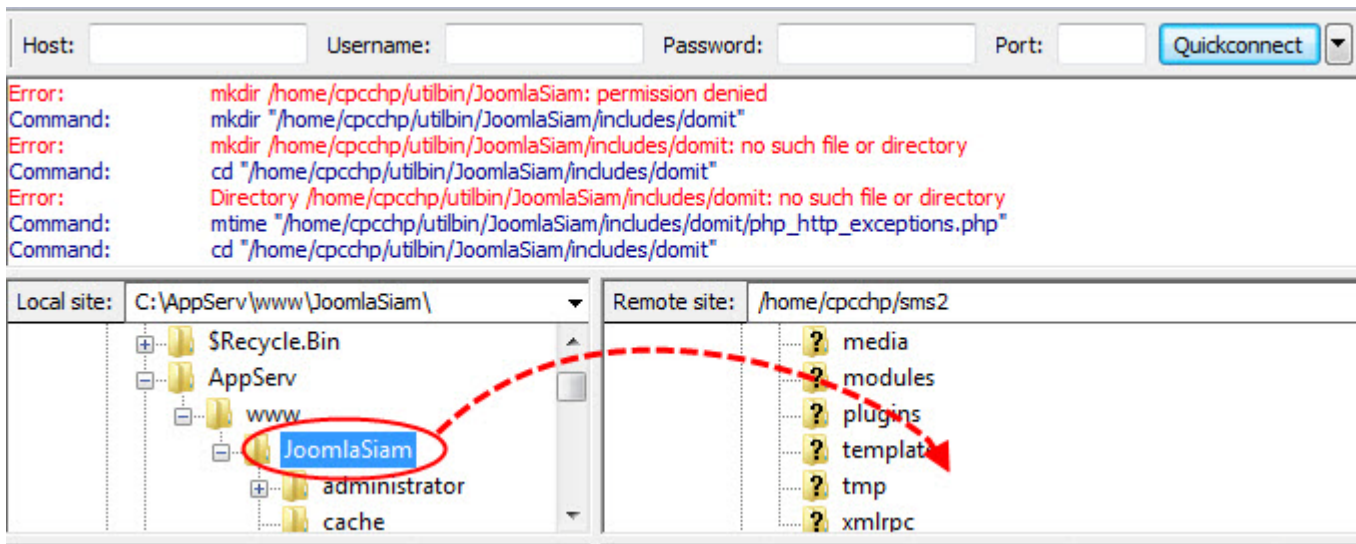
Host: Username: Password: Port: Quickconnect

Error: mkdir /home/cpcchp/utilbin/JoomlaSiam: permission denied
Command: mkdir "/home/cpcchp/utilbin/JoomlaSiam/includes/domit"
Error: mkdir /home/cpcchp/utilbin/JoomlaSiam/includes/domit: no such file or directory
Command: cd "/home/cpcchp/utilbin/JoomlaSiam/includes/domit"
Error: Directory /home/cpcchp/utilbin/JoomlaSiam/includes/domit: no such file or directory
Command: mtime "/home/cpcchp/utilbin/JoomlaSiam/includes/domit/php_http_exceptions.php"
Command: cd "/home/cpcchp/utilbin/JoomlaSiam/includes/domit"

Local site: C:\AppServ\www\JoomlaSiam\

$Recycle.Bin
AppServ
www
JoomlaSiam
administrator
cache

Remote site: /home/cpcchp/sms2

media
modules
plugins
template
tmp
xmlrpc